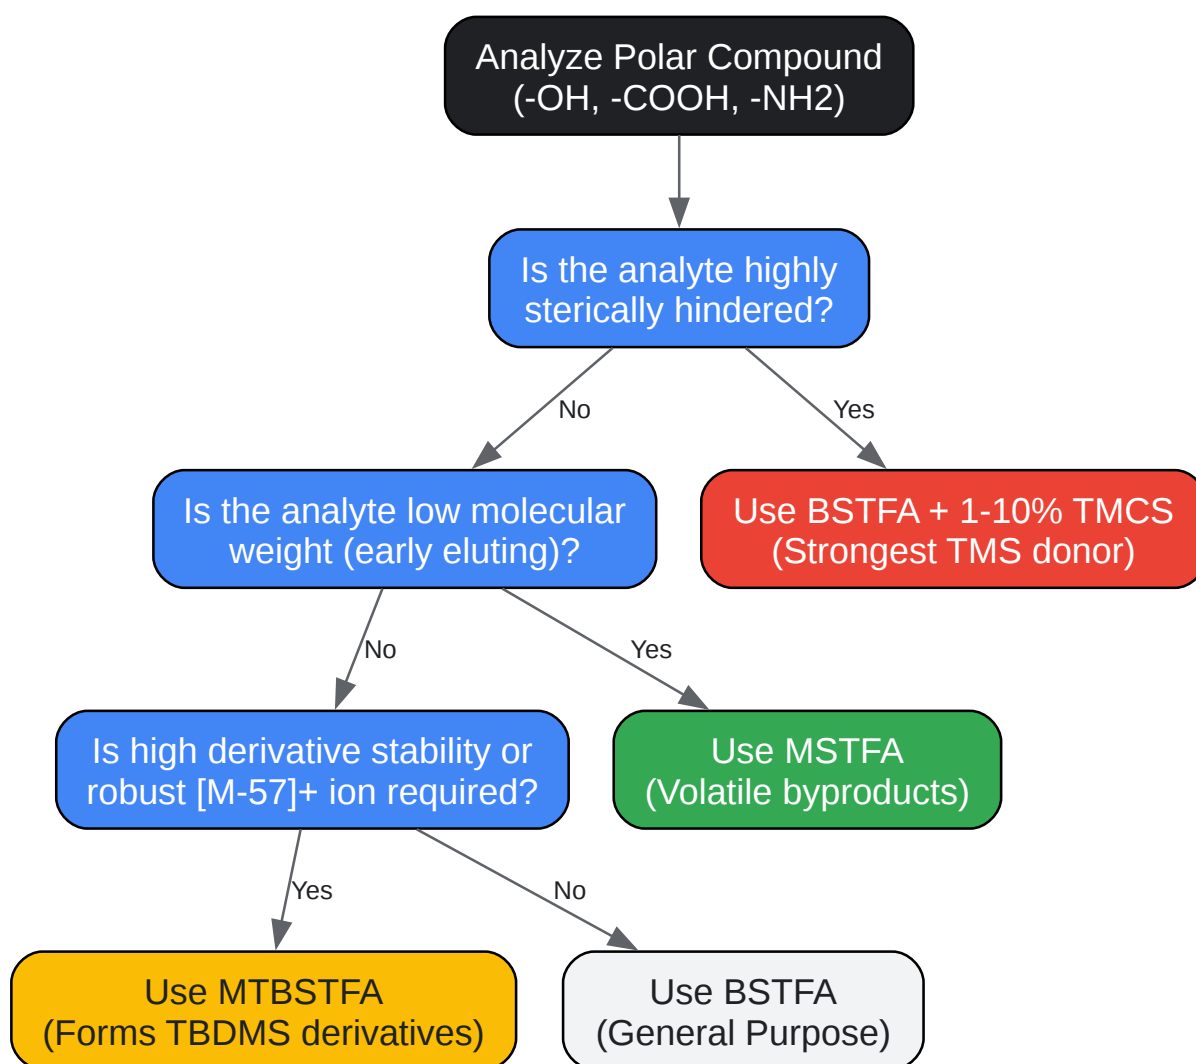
Analyze Polar Compound
(-OH, -COOH, -NH2)

Is the analyte highly sterically hindered?

No

Yes

Is the analyte low molecular weight (early eluting)?

Use BSTFA + 1-10% TMCS
(Strongest TMS donor)

No

Yes

Is high derivative stability or robust [M-57]+ ion required?

Use MSTFA
(Volatile byproducts)

Yes

No

Use MTBSTFA
(Forms TBDMS derivatives)

Use BSTFA
(General Purpose)